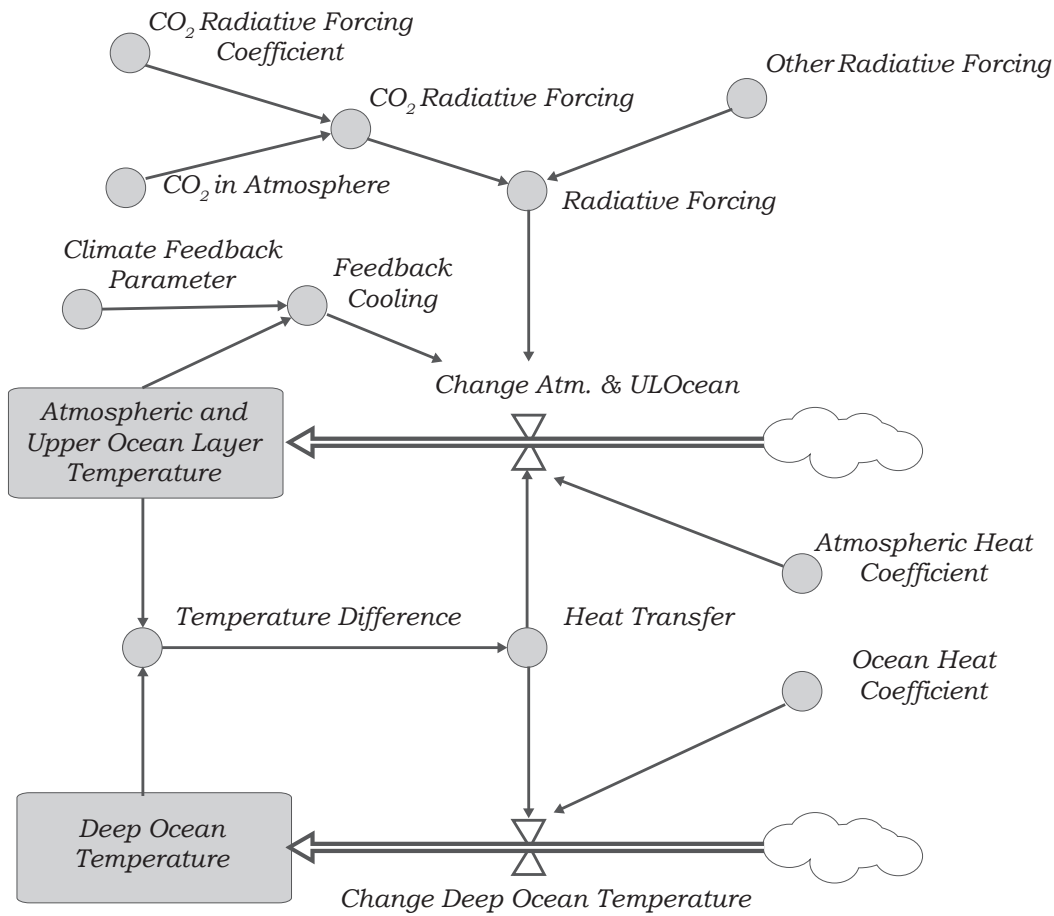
$CO_2$ Radiative Forcing Coefficient

$CO_2$ Radiative Forcing

Other Radiative Forcing

$CO_2$ in Atmosphere

Radiative Forcing

Climate Feedback Parameter

Feedback Cooling

Change Atm. & ULOcean

Atmospheric and Upper Ocean Layer Temperature

Atmospheric Heat Coefficient

Temperature Difference

Heat Transfer

Ocean Heat Coefficient

Deep Ocean Temperature

Change Deep Ocean Temperature